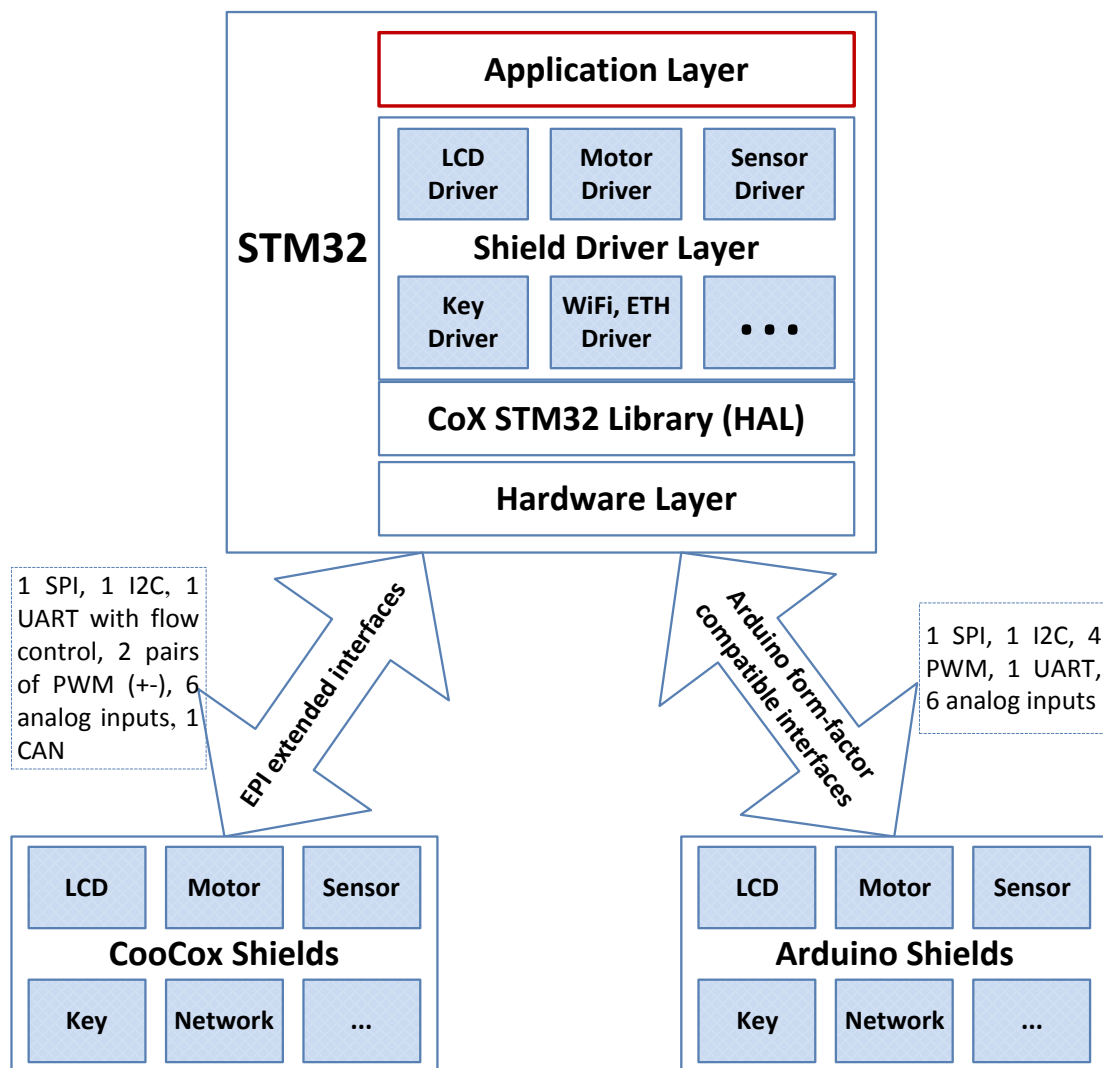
STM32

Application Layer

LCD Driver

Motor Driver

Sensor Driver

Shield Driver Layer

Key Driver

WiFi, ETH Driver

...

CoX STM32 Library (HAL)

Hardware Layer

1 SPI, 1 I2C, 1 UART with flow control, 2 pairs of PWM (+-), 6 analog inputs, 1 CAN

EPI extended interfaces

Arduino form-factor compatible interfaces

1 SPI, 1 I2C, 4 PWM, 1 UART, 6 analog inputs

LCD

Motor

Sensor

CooCox Shields

Key

Network

...

LCD

Motor

Sensor

Arduino Shields

Key

Network

...